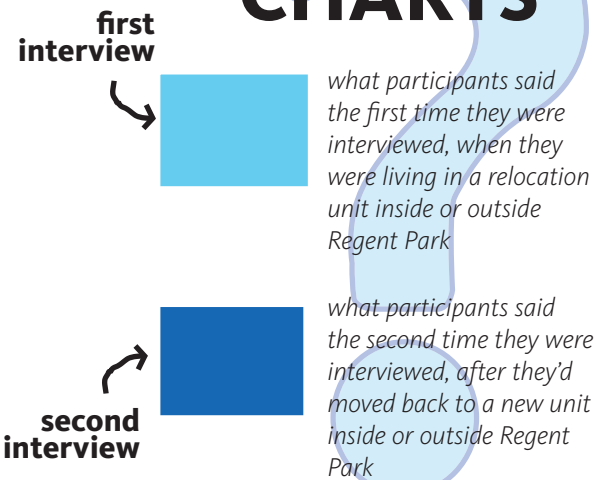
CHARTS

first interview

what participants said the first time they were interviewed, when they were living in a relocation unit inside or outside Regent Park

what participants said the second time they were interviewed, after they'd moved back to a new unit inside or outside Regent Park

second interview